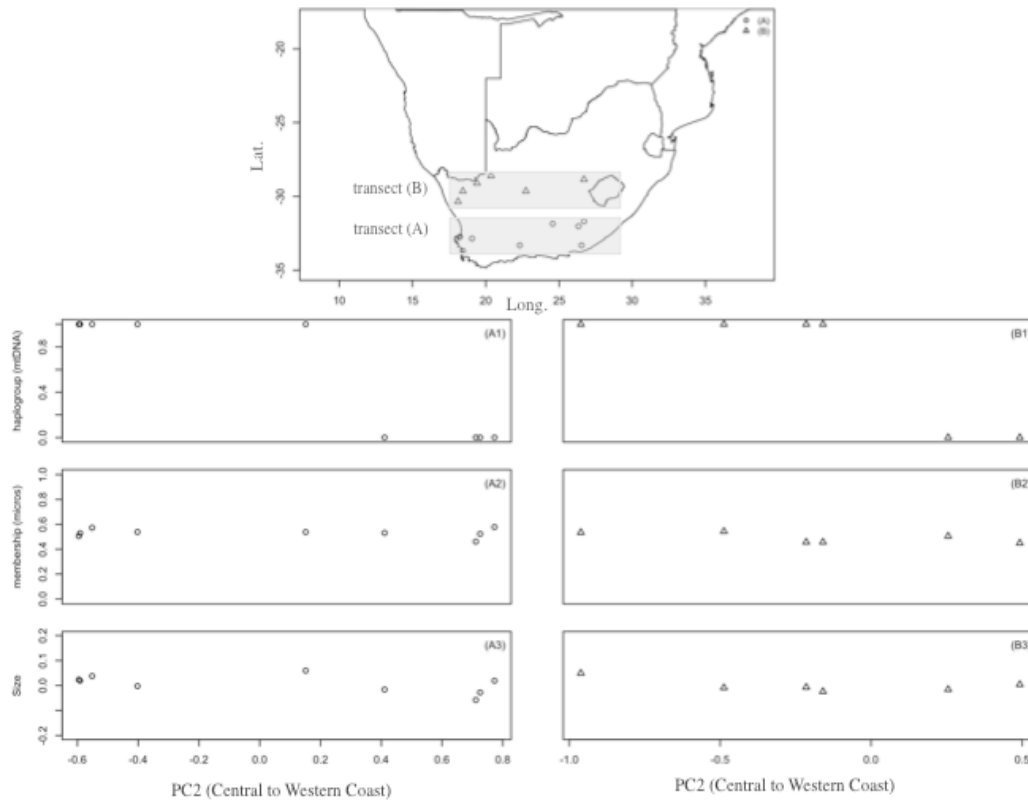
(A)
(B)

Lat.

-20
-25
-30
-35

transect (B)
transect (A)

10 15 20 25 30 35
Long.

(A1)
haplogroup (mtDNA)
0.0 0.2 0.4 0.6 0.8

(B1

(A2)
membership (micros)
0.0 0.2 0.4 0.6 0.8 1.0

(B2

(A3)
Size
-0.2 -0.1 0.0 0.1 0.2

(B3

-0.6 -0.4 -0.2 0.0 0.2 0.4 0.6 0.8
PC2 (Central to Western Coast)

-1.0 -0.5 0.0 0.5
PC2 (Central to Western Coast)